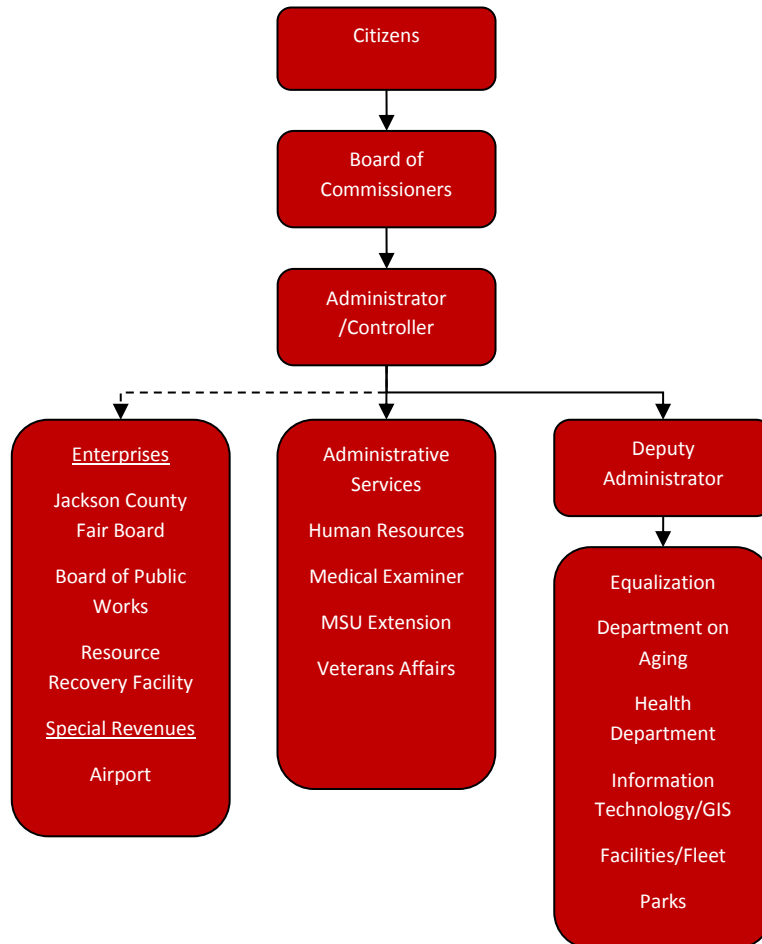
Citizens

Board of Commissioners

Administrator /Controller

Enterprises

Jackson County Fair Board

Board of Public Works

Resource Recovery Facility

Special Revenues

Airport

Administrative Services

Human Resources

Medical Examiner

MSU Extension

Veterans Affairs

Deputy Administrator

Equalization

Department on Aging

Health Department

Information Technology/GIS

Facilities/Fleet

Parks